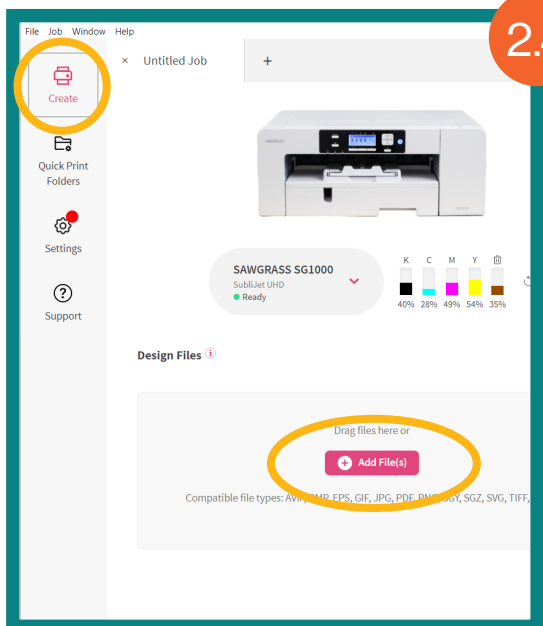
File Job Window Help

2.

Create

Quick Print Folders

Settings

Support

× Untitled Job

+

SAWGRASS SG1000
SubliJet UHD
Ready

| K | C | M | Y |  |
|---|---|---|---|---|
| 40% | 28% | 49% | 54% | 35% |

Design Files

Drag files here or

Add File(s)

Compatible file types: AVIF, BMP, EPS, GIF, JPG, PDF, PNG, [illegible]GY, SGZ, SVG, TIFF,